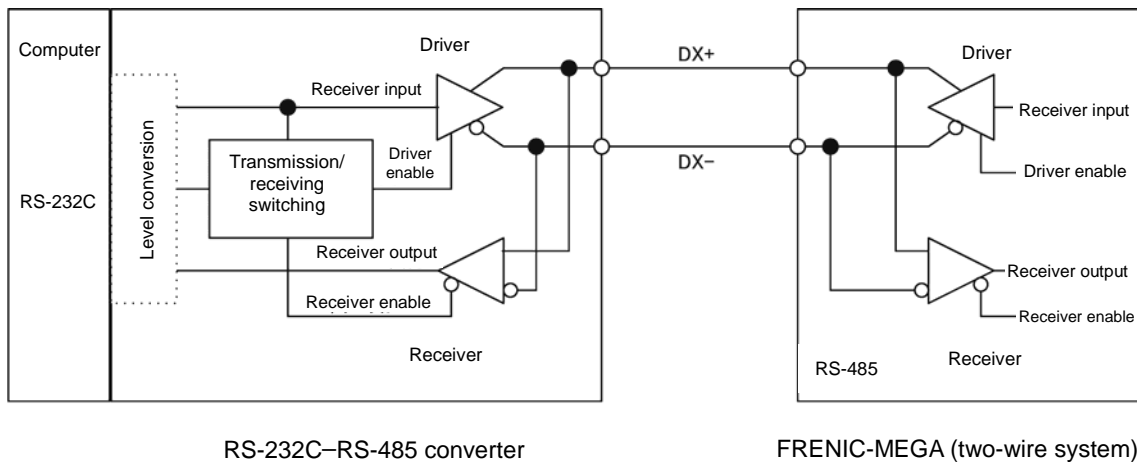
Computer

RS-232C

Level conversion

Driver

Receiver input

Transmission/ receiving switching

Driver enable

Receiver output

Receiver enable

Receiver

DX+

DX−

Driver

Receiver input

Driver enable

Receiver output

Receiver enable

RS-485

Receiver

RS-232C–RS-485 converter

FRENIC-MEGA (two-wire system)